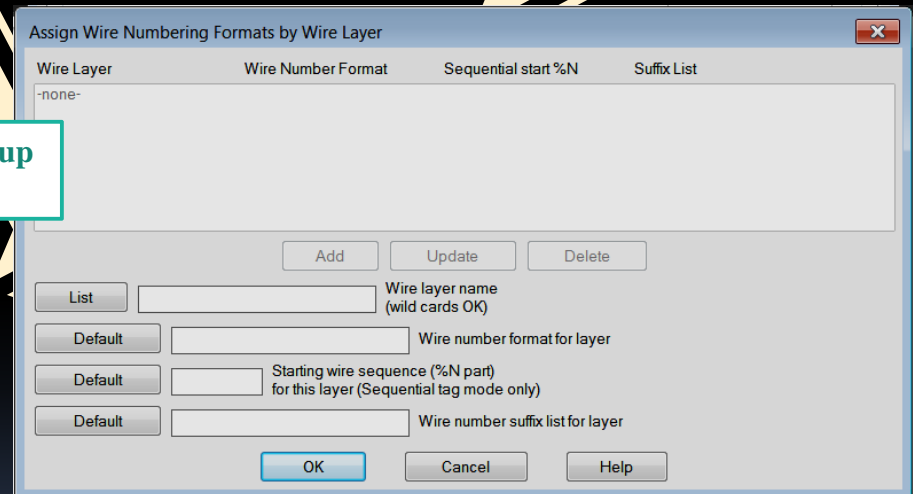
Assign Wire Numbering Formats by Wire Layer

Wire Layer Wire Number Format Sequential start %N Suffix List

-none-

up

Add Update Delete

List Wire layer name (wild cards OK)

Default Wire number format for layer

Default Starting wire sequence (%N part) for this layer (Sequential tag mode only)

Default Wire number suffix list for layer

OK Cancel Help